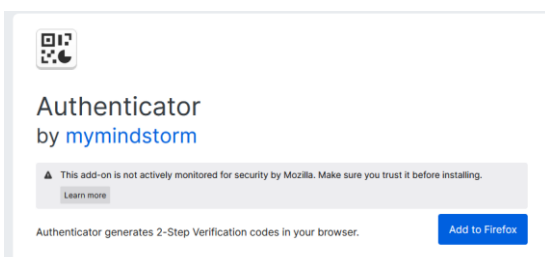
Authenticator
by mymindstorm

This add-on is not actively monitored for security by Mozilla. Make sure you trust it before installing.

Learn more

Authenticator generates 2-Step Verification codes in your browser.

Add to Firefox